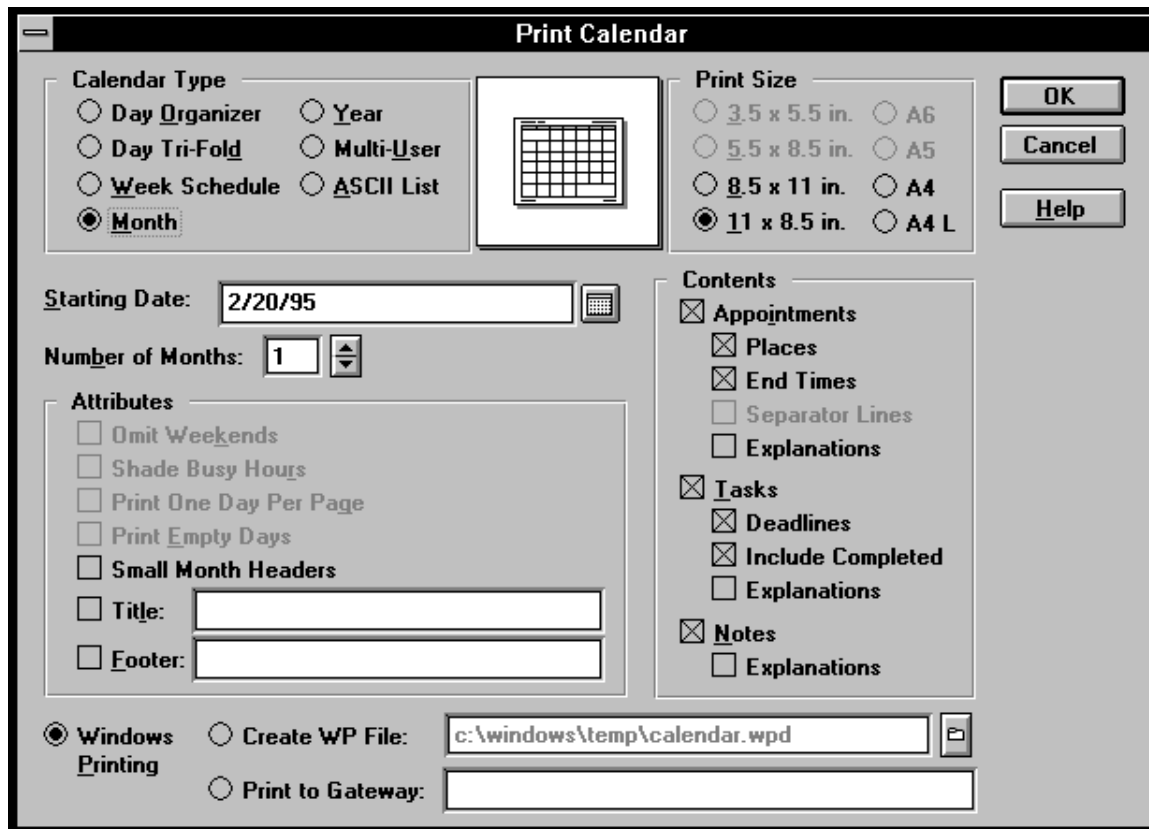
Print Calendar

Calendar Type
Day Organizer
Year
Day Tri-Fold
Multi-User
Week Schedule
ASCII List
Month

Print Size
3.5 x 5.5 in.
A6
5.5 x 8.5 in.
A5
8.5 x 11 in.
A4
11 x 8.5 in.
A4 L

OK
Cancel
Help

Starting Date: 2/20/95

Number of Months: 1

Attributes
Omit Weekends
Shade Busy Hours
Print One Day Per Page
Print Empty Days
Small Month Headers
Title:
Footer:

Contents
Appointments
Places
End Times
Separator Lines
Explanations
Tasks
Deadlines
Include Completed
Explanations
Notes
Explanations

Windows Printing
Create WP File: c:\windows\temp\calendar.wpd
Print to Gateway: